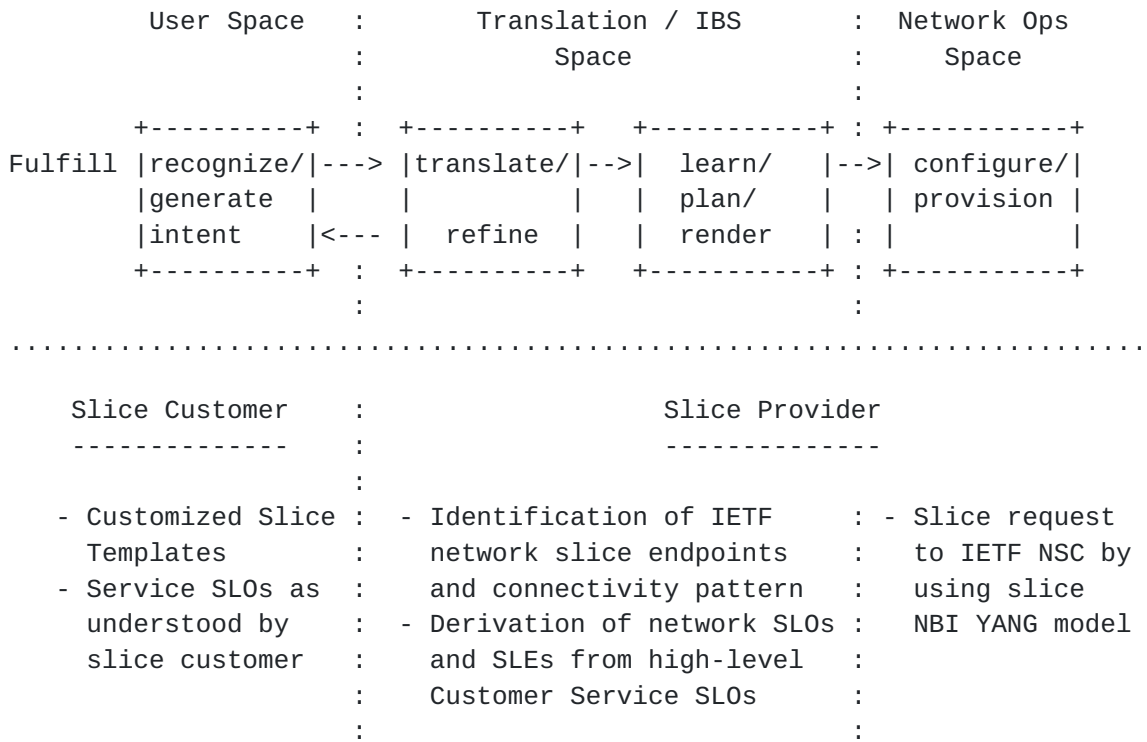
User Space : Translation / IBS : Network Ops
: Space : Space

Fulfill recognize/ ---> translate/ --> learn/ --> configure/
generate plan/ provision
intent <--- refine render

Slice Customer : Slice Provider
------------- : -------------

- Customized Slice Templates
- Service SLOs as understood by slice customer

- Identification of IETF network slice endpoints and connectivity pattern
- Derivation of network SLOs and SLEs from high-level Customer Service SLOs

- Slice request to IETF NSC by using slice NBI YANG model